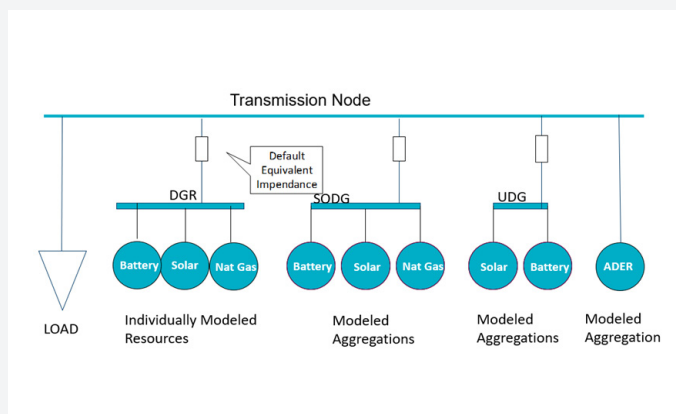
Transmission Node

Default Equivalent Impendance

DGR

SODG

UDG

Battery Solar Nat Gas

Battery Solar Nat Gas

Solar Battery

ADER

LOAD

Individually Modeled Resources

Modeled Aggregations

Modeled Aggregations

Modeled Aggregation